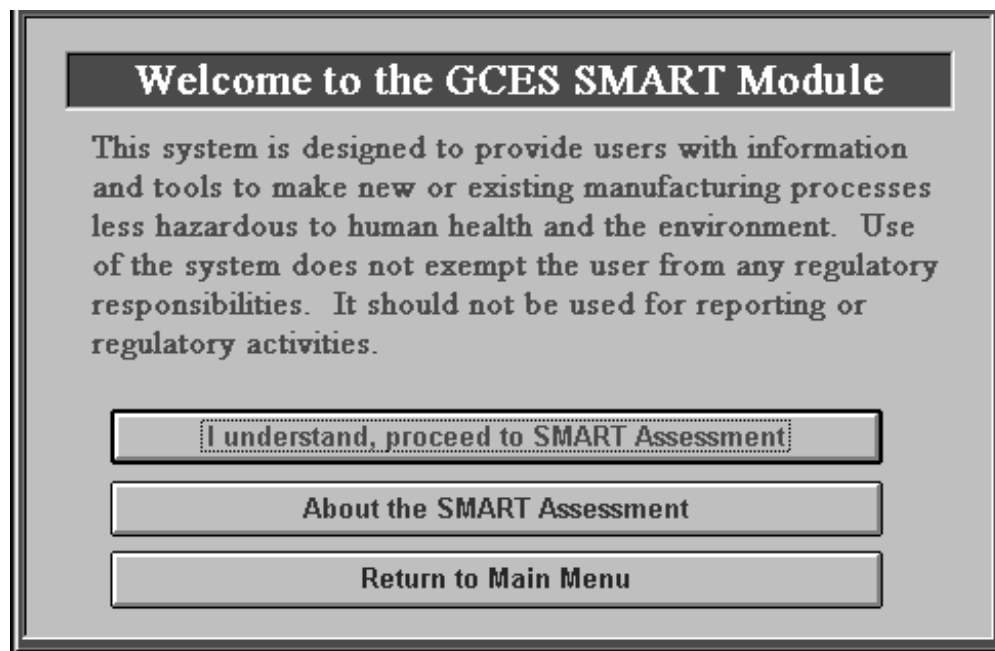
Welcome to the GCES SMART Module

This system is designed to provide users with information and tools to make new or existing manufacturing processes less hazardous to human health and the environment. Use of the system does not exempt the user from any regulatory responsibilities. It should not be used for reporting or regulatory activities.

I understand, proceed to SMART Assessment

About the SMART Assessment

Return to Main Menu